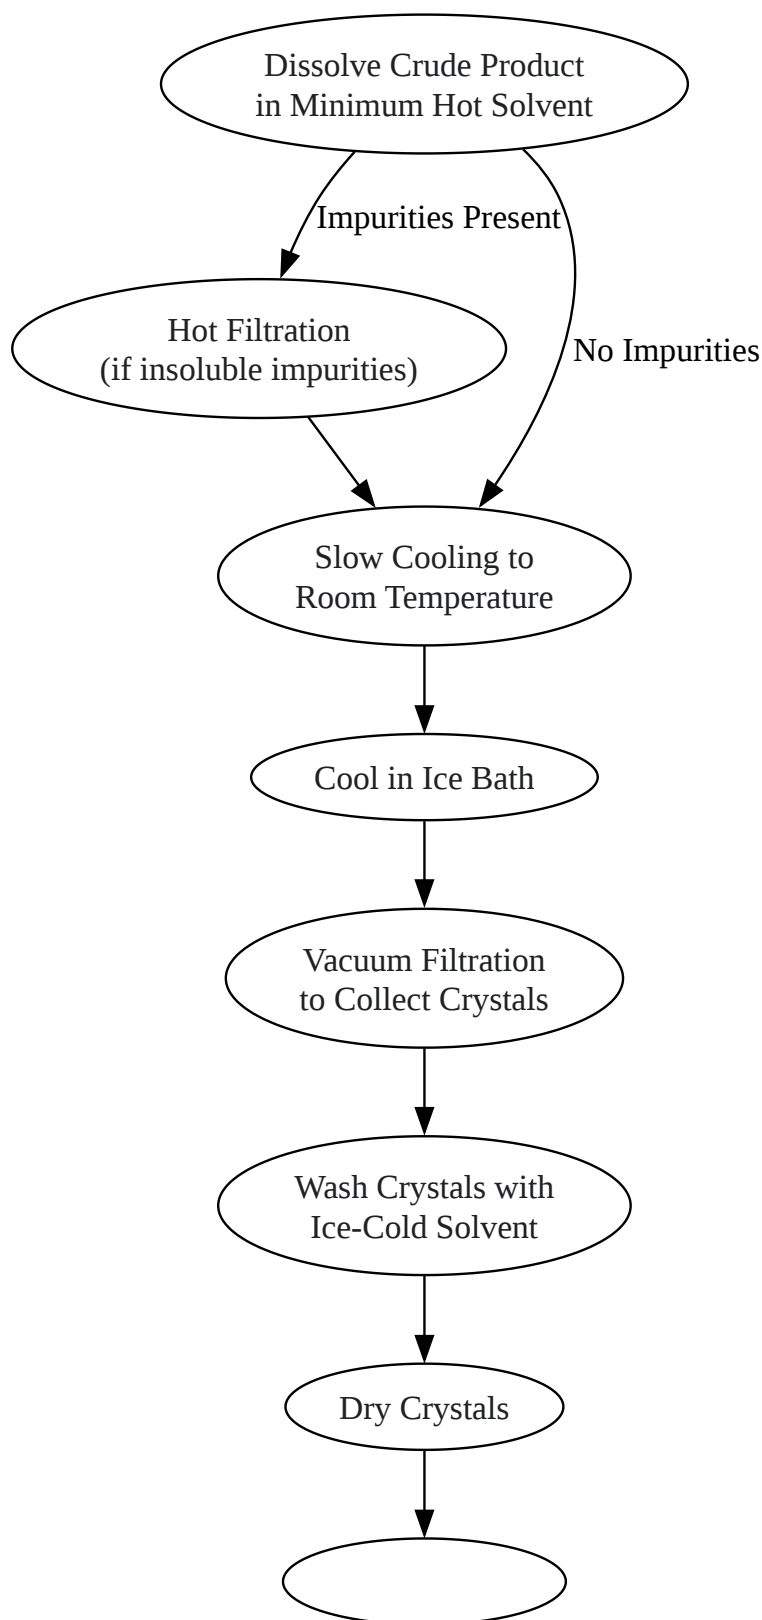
Dissolve Crude Product in Minimum Hot Solvent

Impurities Present

No Impurities

Hot Filtration (if insoluble impurities)

Slow Cooling to Room Temperature

Cool in Ice Bath

Vacuum Filtration to Collect Crystals

Wash Crystals with Ice-Cold Solvent

Dry Crystals